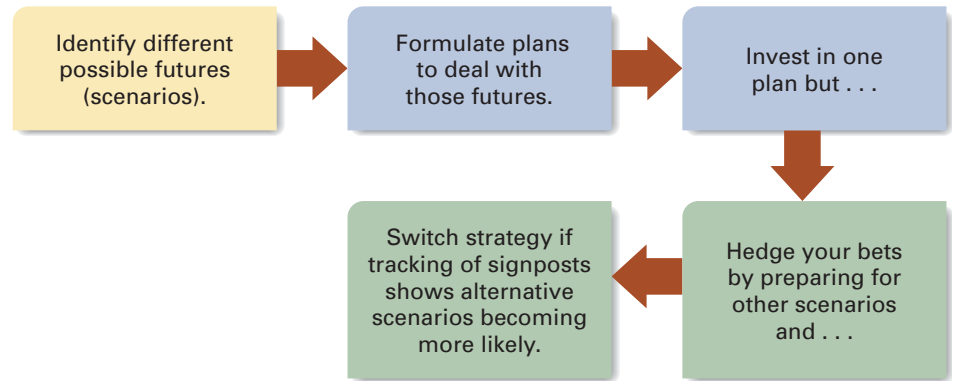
Identify different possible futures (scenarios).

Formulate plans to deal with those futures.

Invest in one plan but . . .

Hedge your bets by preparing for other scenarios and . . .

Switch strategy if tracking of signposts shows alternative scenarios becoming more likely.